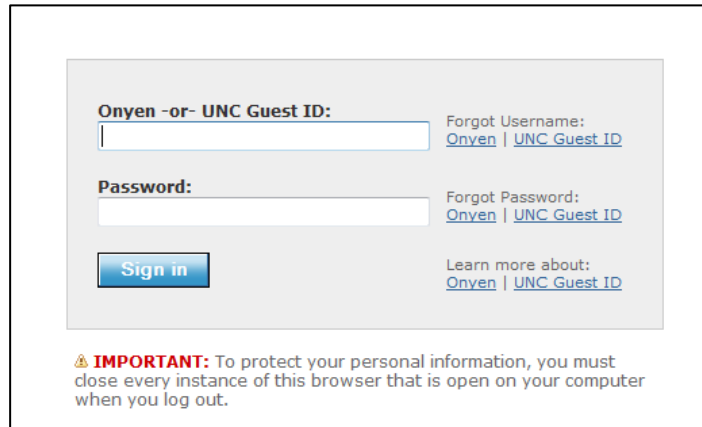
Onyen -or- UNC Guest ID:

Forgot Username:
Onyen | UNC Guest ID

Password:

Forgot Password:
Onyen | UNC Guest ID

Sign in

Learn more about:
Onyen | UNC Guest ID

⚠ IMPORTANT: To protect your personal information, you must close every instance of this browser that is open on your computer when you log out.